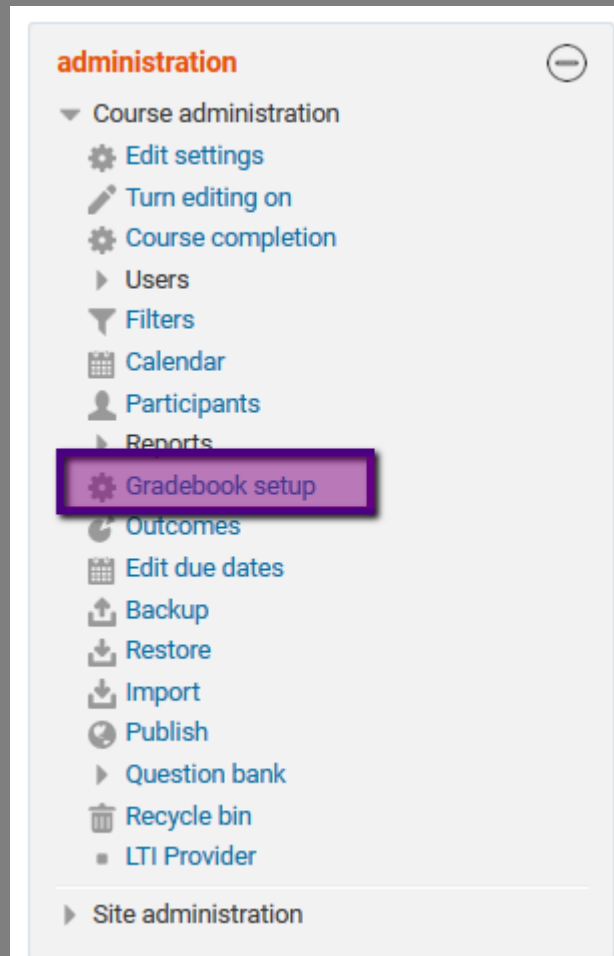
administration

Course administration

Edit settings

Turn editing on

Course completion

Users

Filters

Calendar

Participants

Reports

Gradebook setup

Outcomes

Edit due dates

Backup

Restore

Import

Publish

Question bank

Recycle bin

LTI Provider

Site administration